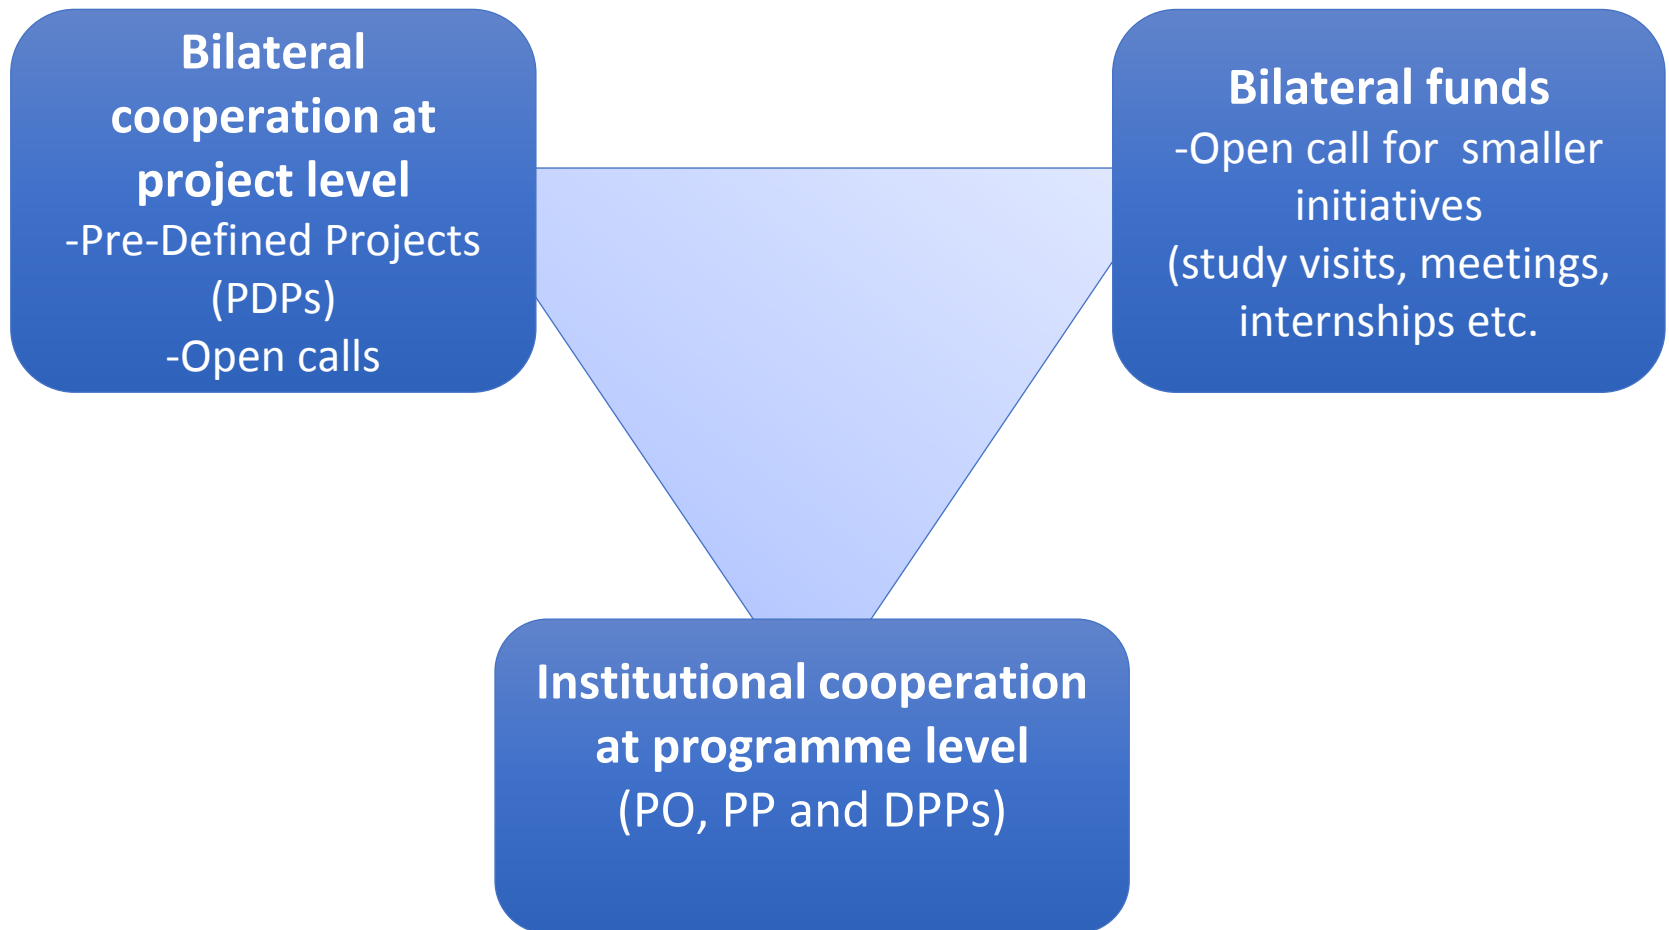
Bilateral cooperation at project level
-Pre-Defined Projects (PDPs)
-Open calls

Bilateral funds
-Open call for smaller initiatives
(study visits, meetings, internships etc.

Institutional cooperation at programme level
(PO, PP and DPPs)